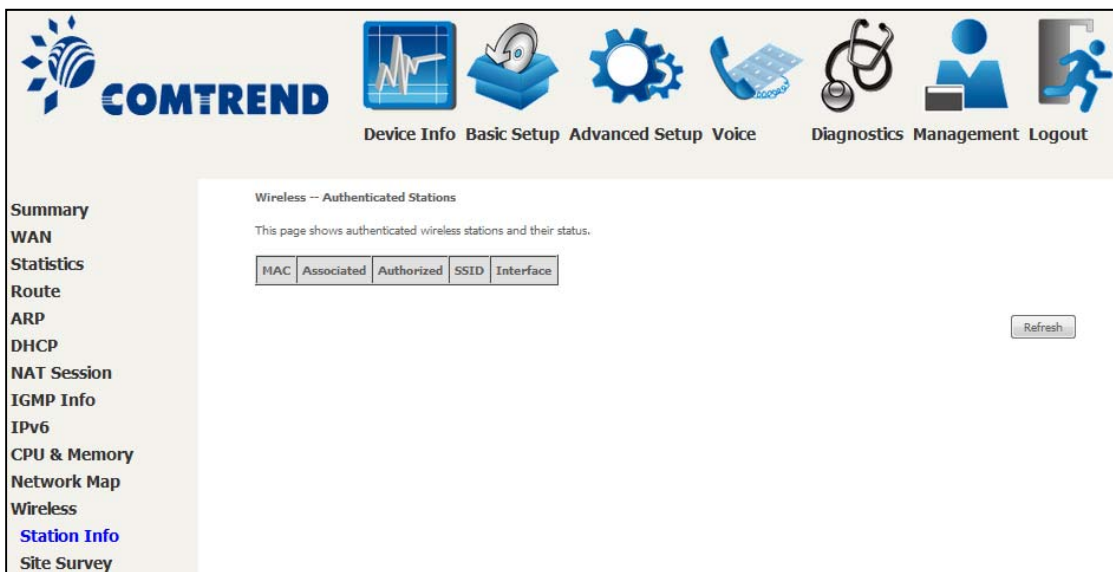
COMTREND

Device Info Basic Setup Advanced Setup Voice Diagnostics Management Logout

Summary
WAN
Statistics
Route
ARP
DHCP
NAT Session
IGMP Info
IPv6
CPU & Memory
Network Map
Wireless
Station Info
Site Survey

Wireless -- Authenticated Stations

This page shows authenticated wireless stations and their status.

| MAC | Associated | Authorized | SSID | Interface |
|---|---|---|---|---|

Refresh